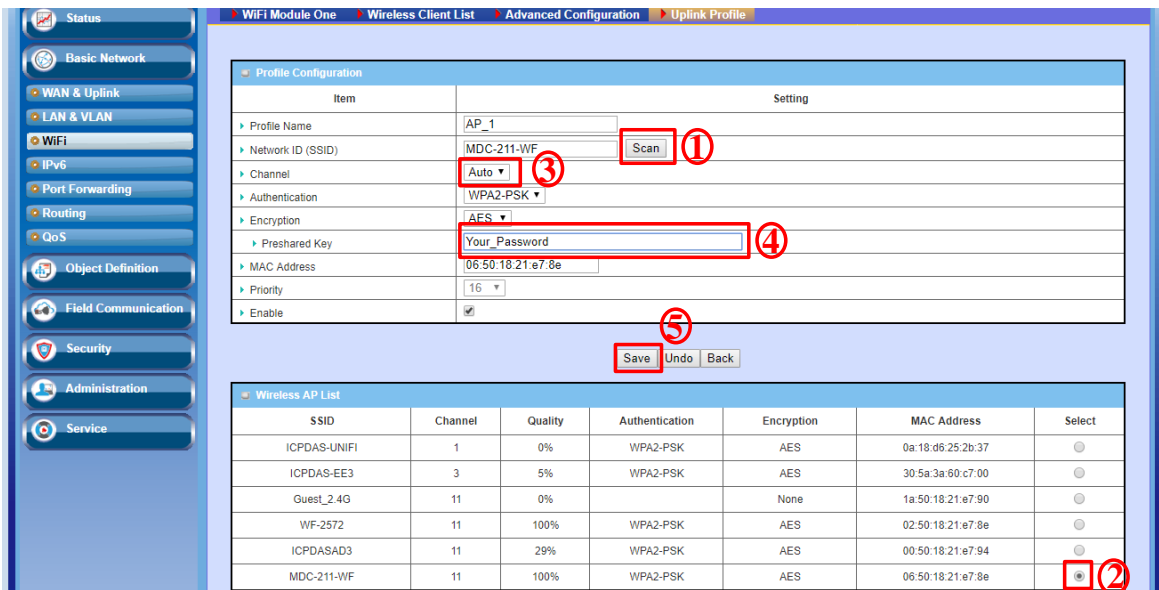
Status
Basic Network
WAN & Uplink
LAN & VLAN
WiFi
IPv6
Port Forwarding
Routing
QoS
Object Definition
Field Communication
Security
Administration
Service

WiFi Module One | Wireless Client List | Advanced Configuration | Uplink Profile

Profile Configuration

| Item | Setting |
|---|---|
| Profile Name | AP_1 |
| Network ID (SSID) | MDC-211-WF Scan ① |
| Channel | Auto ③ |
| Authentication | WPA2-PSK |
| Encryption | AES |
| Preshared Key | Your_Password ④ |
| MAC Address | 06:50:18:21:e7:8e |
| Priority | 16 |
| Enable | |

⑤
Save Undo Back

Wireless AP List

| SSID | Channel | Quality | Authentication | Encryption | MAC Address | Select |
|---|---|---|---|---|---|---|
| ICPDAS-UNIFI | 1 | 0% | WPA2-PSK | AES | 0a:18:d6:25:2b:37 | |
| ICPDAS-EE3 | 3 | 5% | WPA2-PSK | AES | 30:5a:3a:60:c7:00 | |
| Guest_2.4G | 11 | 0% | | None | 1a:50:18:21:e7:90 | |
| WF-2572 | 11 | 100% | WPA2-PSK | AES | 02:50:18:21:e7:8e | |
| ICPDASAD3 | 11 | 29% | WPA2-PSK | AES | 00:50:18:21:e7:94 | |
| MDC-211-WF | 11 | 100% | WPA2-PSK | AES | 06:50:18:21:e7:8e | ② |